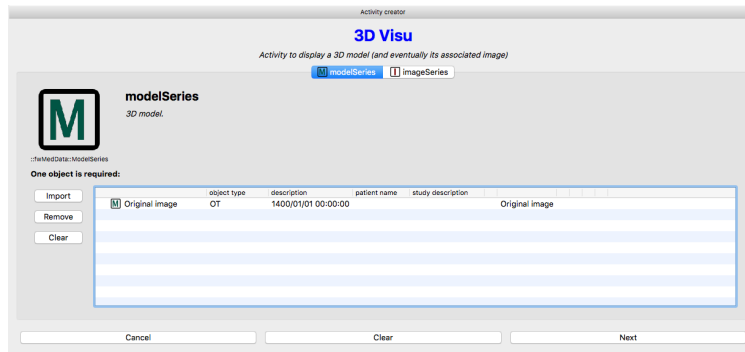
Activity creator

3D Visu

Activity to display a 3D model (and eventually its associated image)

M modelSeries I imageSeries

M

modelSeries

3D model.

::fwMedData::ModelSeries

One object is required:

Import

Remove

Clear

| | object type | description | patient name | study description | |
|---|---|---|---|---|---|
| M Original image | OT | 1400/01/01 00:00:00 | | | Original image |

Cancel Clear Next